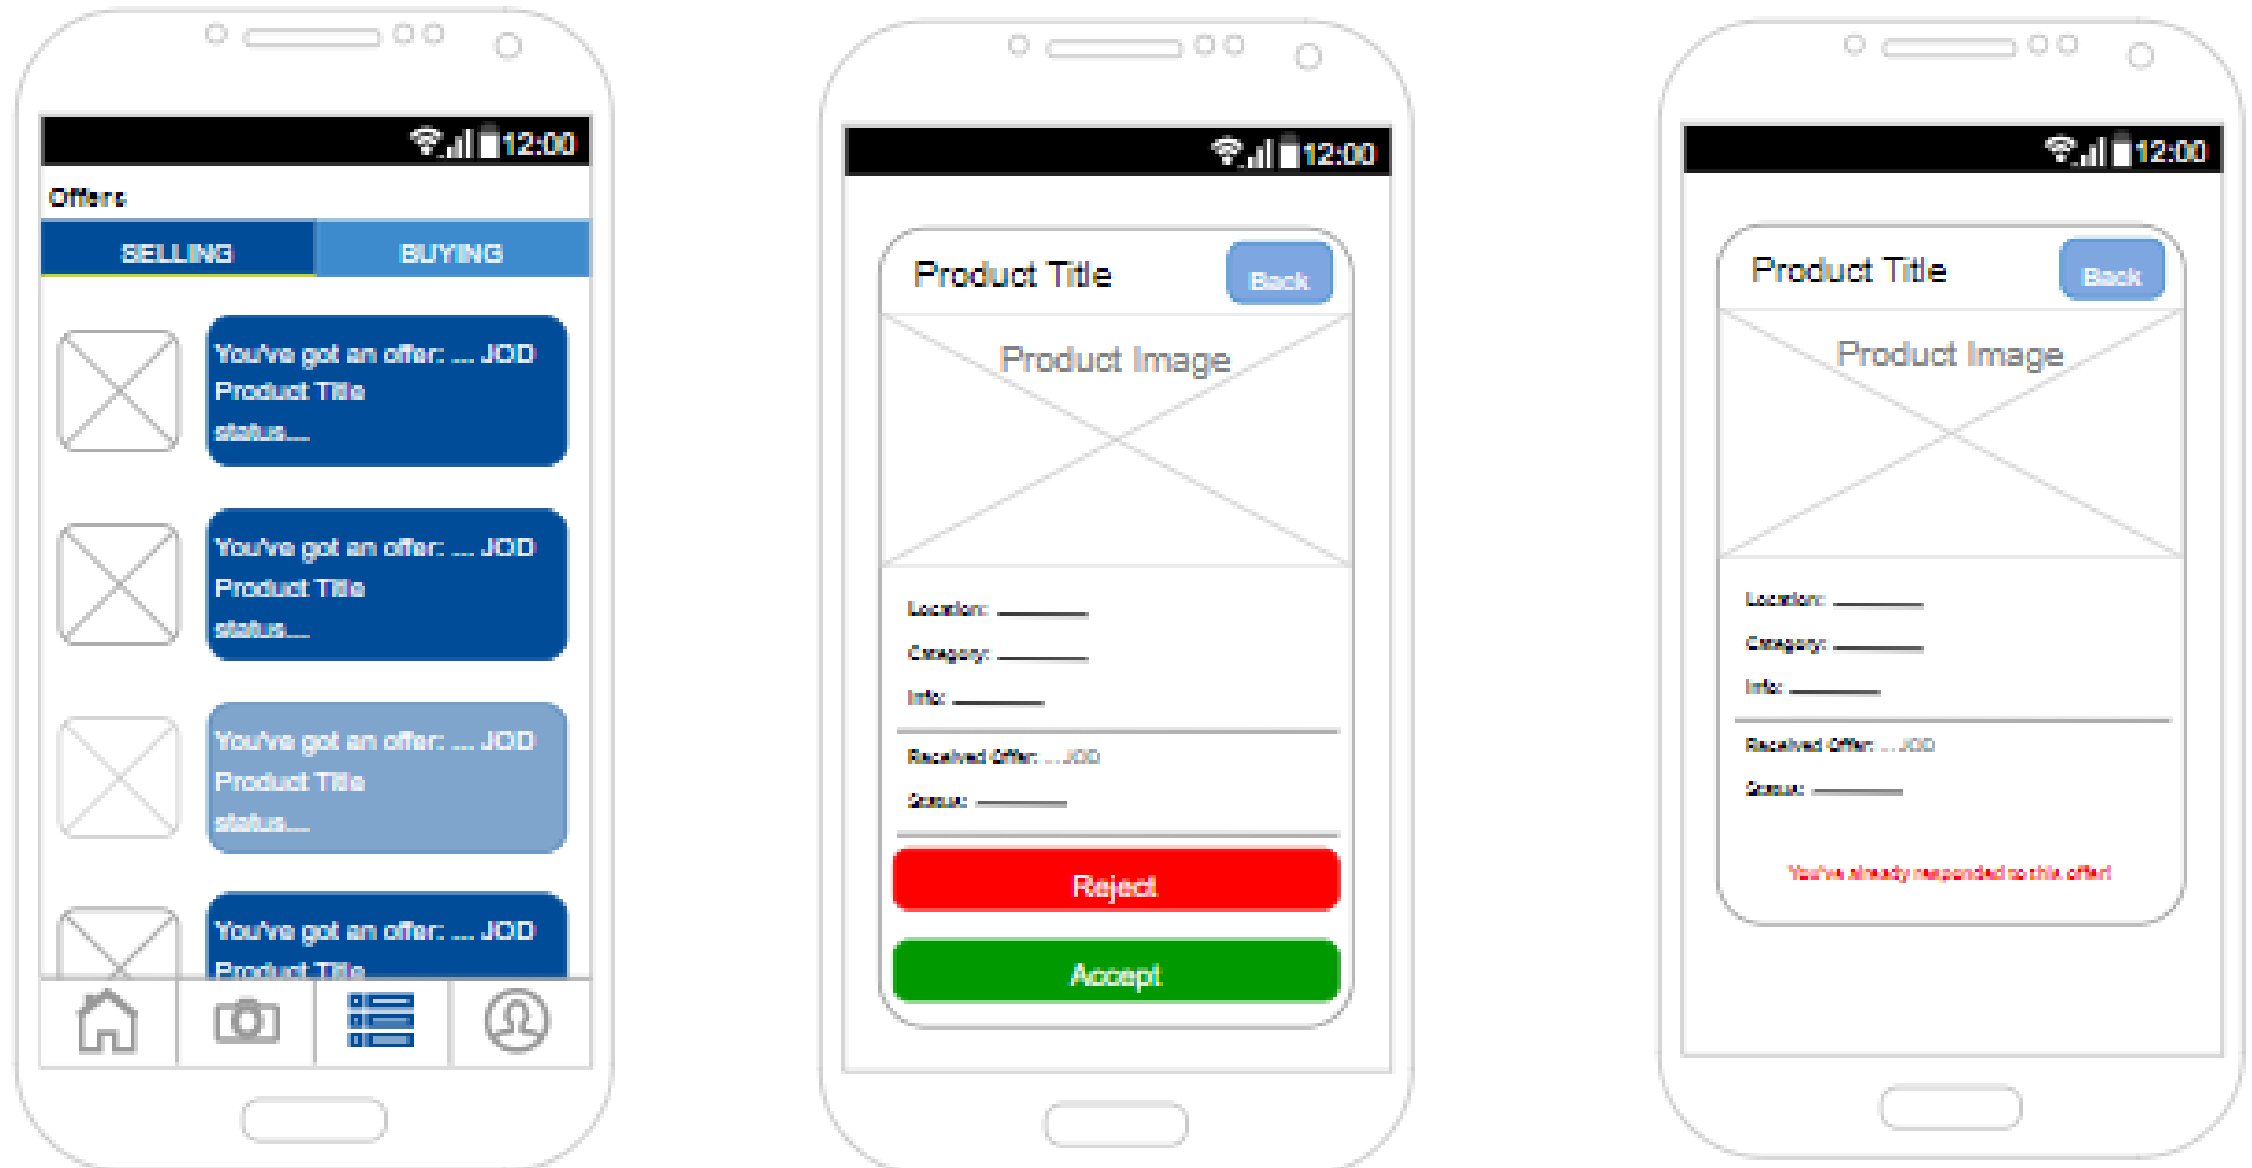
12:00

Offers

SELLING BUYING

You've got an offer: .... JOD
Product Title
status....

You've got an offer: .... JOD
Product Title
status....

You've got an offer: .... JOD
Product Title
status....

You've got an offer: .... JOD
Product Title

12:00

Product Title Back

Product Image

Location: ________

Category: ________

Info: ________

Received Offer: ... JOD

Status: ________

Reject

Accept

12:00

Product Title Back

Product Image

Location: ________

Category: ________

Info: ________

Received Offer: ... JOD

Status: ________

You've already responded to this offer!